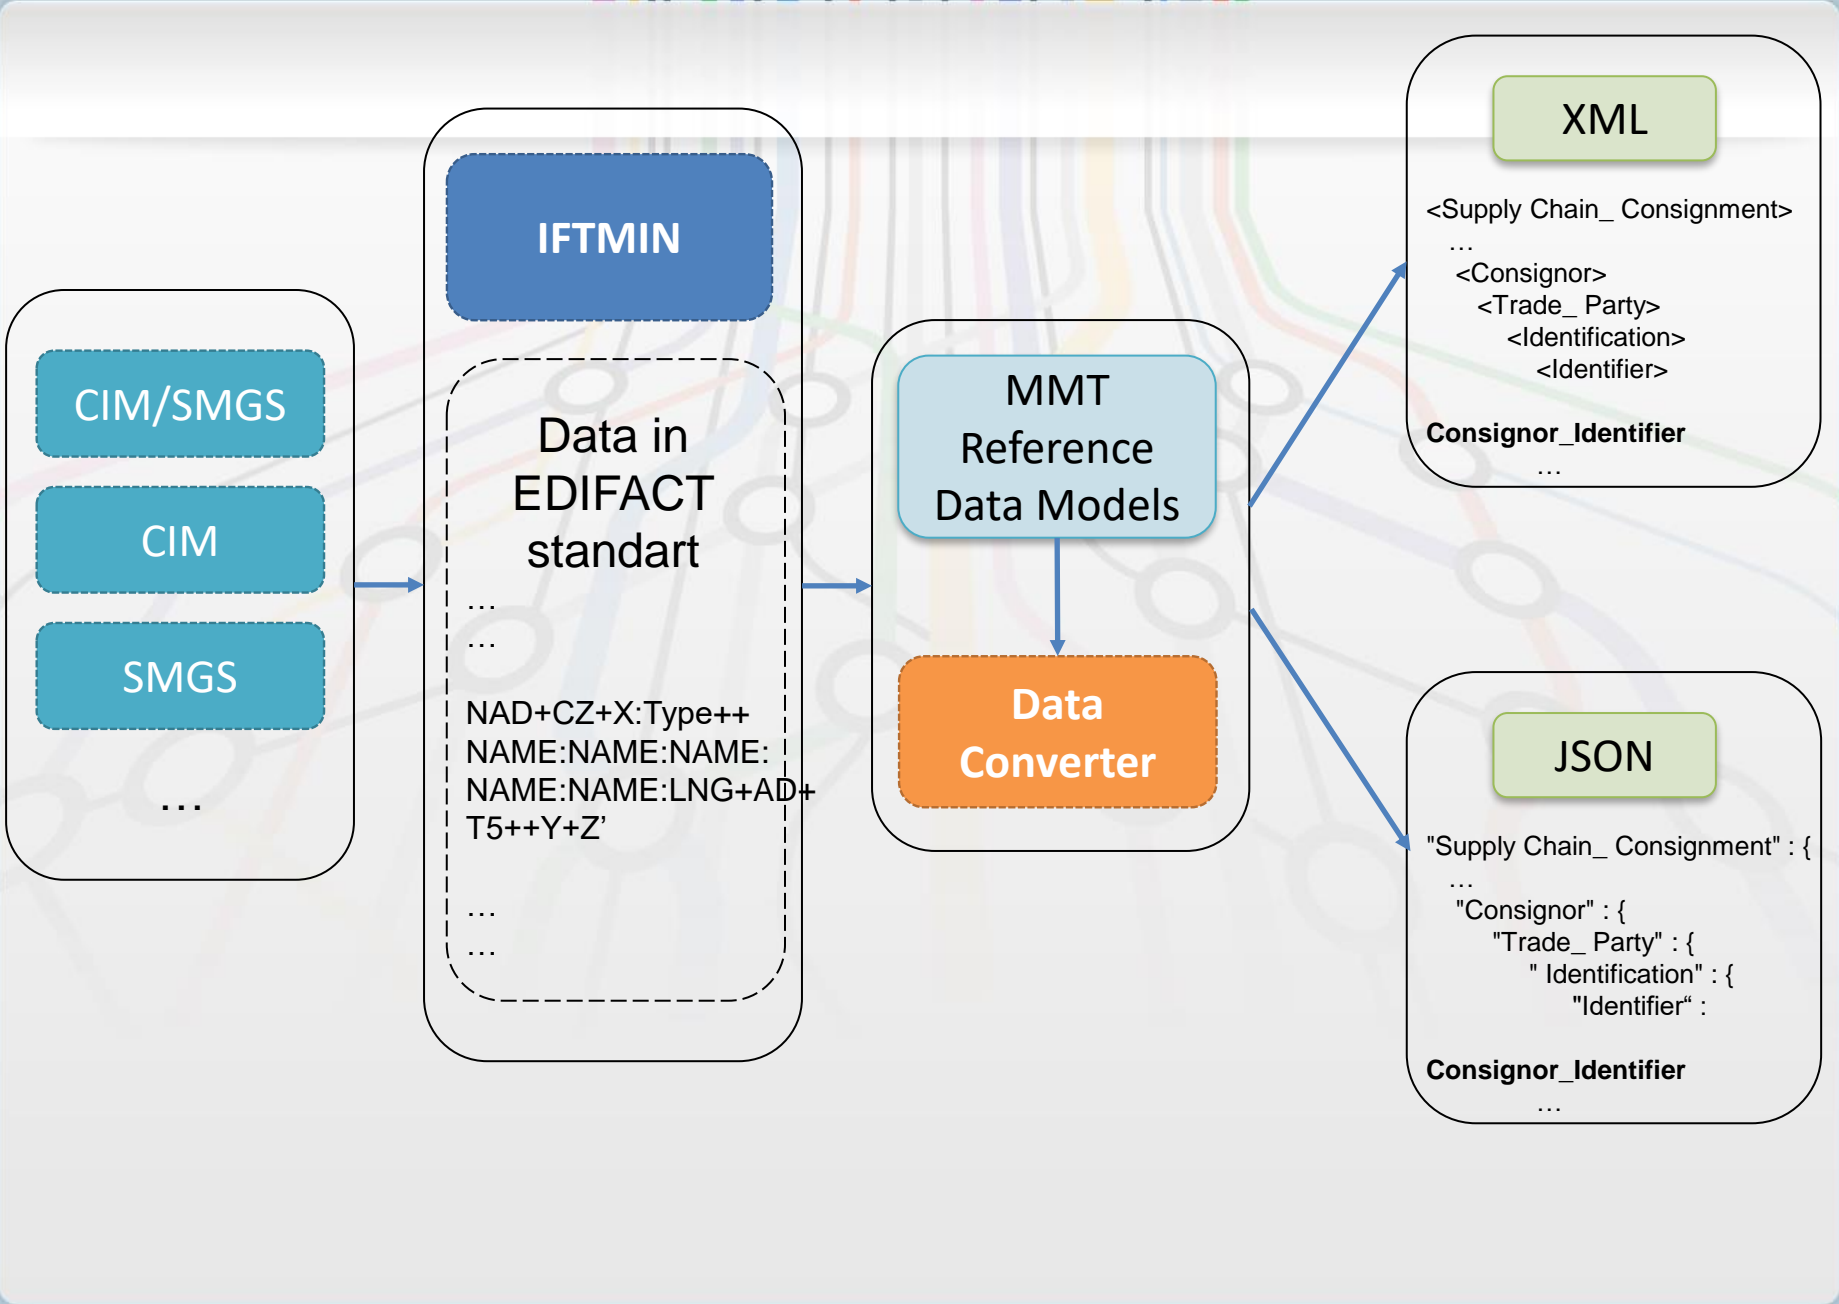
CIM/SMGS

CIM

SMGS

…

IFTMIN

Data in EDIFACT standart

…

…

NAD+CZ+X:Type++ NAME:NAME:NAME: NAME:NAME:LNG+AD+ T5++Y+Z’

…

…

MMT Reference Data Models

Data Converter

XML

<Supply Chain_ Consignment>
…
<Consignor>
<Trade_ Party>
<Identification>
<Identifier>

Consignor_Identifier
…

JSON

"Supply Chain_ Consignment" : {
…
"Consignor" : {
"Trade_ Party" : {
" Identification" : {
"Identifier“ :

Consignor_Identifier
…